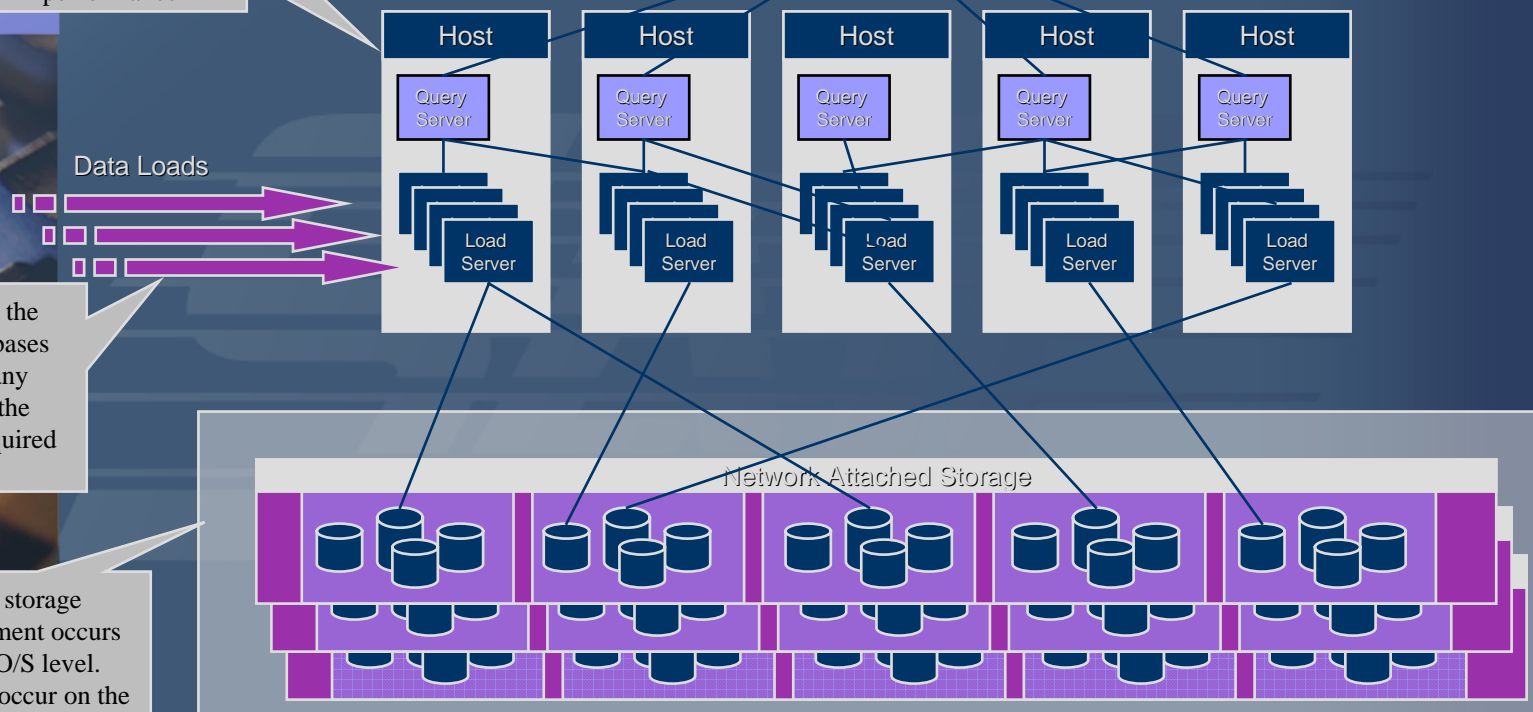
Host
Host
Host
Host
Host
Query Server
Query Server
Query Server
Query Server
Query Server
Data Loads
Load Server
Load Server
Load Server
Load Server
Load Server
the
bases
any
the
quired
Network Attached Storage
storage
ment occurs
O/S level.
occur on the